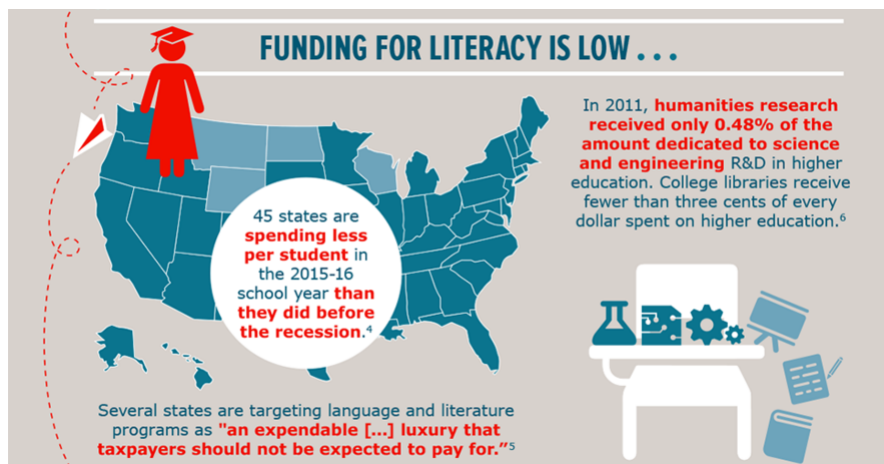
FUNDING FOR LITERACY IS LOW . . .

In 2011, humanities research received only 0.48% of the amount dedicated to science and engineering R&D in higher education. College libraries receive fewer than three cents of every dollar spent on higher education.$^6$

45 states are spending less per student in the 2015-16 school year than they did before the recession.$^4$

Several states are targeting language and literature programs as "an expendable [...] luxury that taxpayers should not be expected to pay for."$^5$